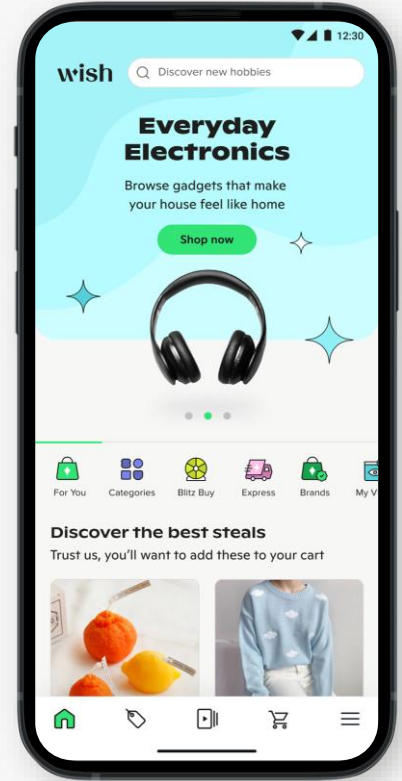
12:30

wish

Discover new hobbies

Everyday Electronics

Browse gadgets that make your house feel like home

Shop now

For You

Categories

Blitz Buy

Express

Brands

My V

Discover the best steals

Trust us, you'll want to add these to your cart